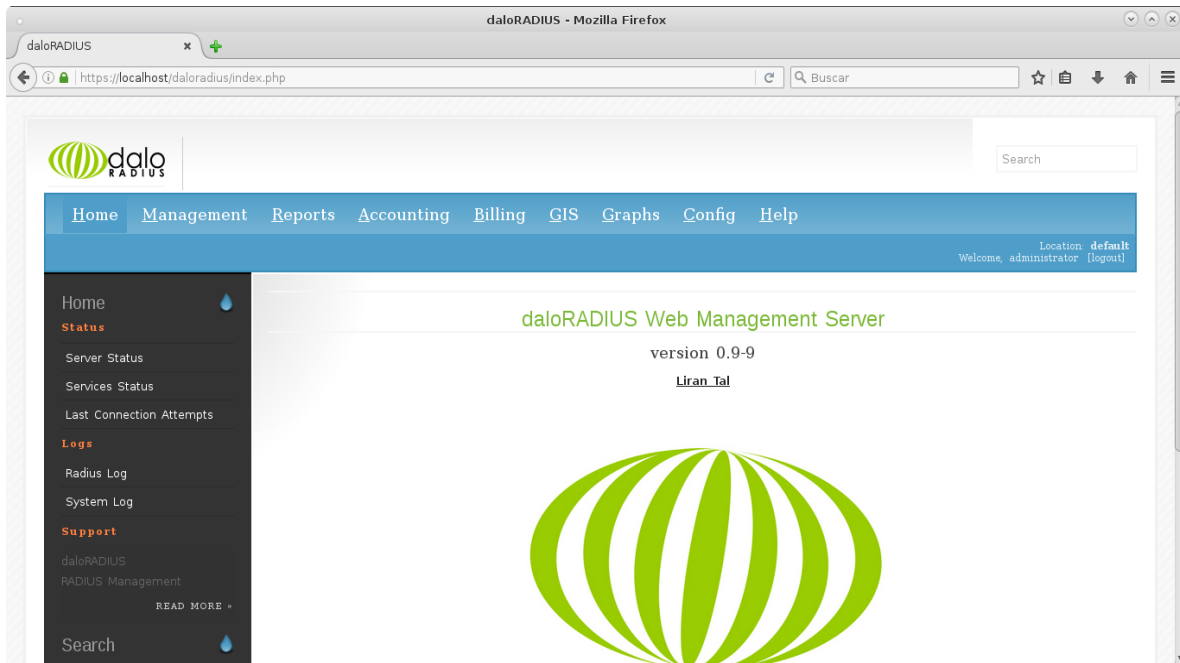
daloRADIUS - Mozilla Firefox

daloRADIUS ×

https://localhost/daloradius/index.php

Buscar

dalo RADIUS

Search

Home Management Reports Accounting Billing GIS Graphs Config Help

Location: default
Welcome, administrator [logout]

Home
Status
Server Status
Services Status
Last Connection Attempts
Logs
Radius Log
System Log
Support
daloRADIUS
RADIUS Management
READ MORE »
Search

daloRADIUS Web Management Server

version 0.9-9

Liran Tal